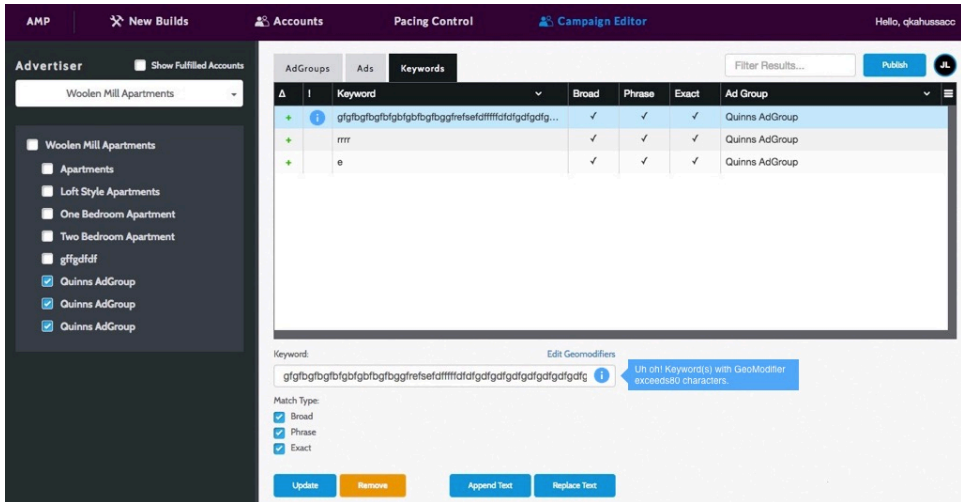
AMP New Builds Accounts Pacing Control Campaign Editor Hello, qkahussacc

Advertiser Show Fulfilled Accounts

Woolen Mill Apartments

Woolen Mill Apartments
Apartments
Loft Style Apartments
One Bedroom Apartment
Two Bedroom Apartment
gffgdfdf
Quinns AdGroup
Quinns AdGroup
Quinns AdGroup

AdGroups Ads Keywords

Filter Results... Publish JL

| Δ | ! | Keyword | Broad | Phrase | Exact | Ad Group |
|---|---|---|---|---|---|---|
| + | i | gfgfbgfbgfbfgbfgbfbgfbggfrefsefdffffdfdfgdfgdfg... | ✓ | ✓ | ✓ | Quinns AdGroup |
| + | | rrrr | ✓ | ✓ | ✓ | Quinns AdGroup |
| + | | e | ✓ | ✓ | ✓ | Quinns AdGroup |

Keyword: Edit Geomodifiers

gfgfbgfbgfbfgbfgbfbgfbggfrefsefdffffdfdfgdfgdfgdfgdfgdfgdfgdfg

Uh oh! Keyword(s) with GeoModifier exceeds80 characters.

Match Type:
Broad
Phrase
Exact

Update Remove Append Text Replace Text